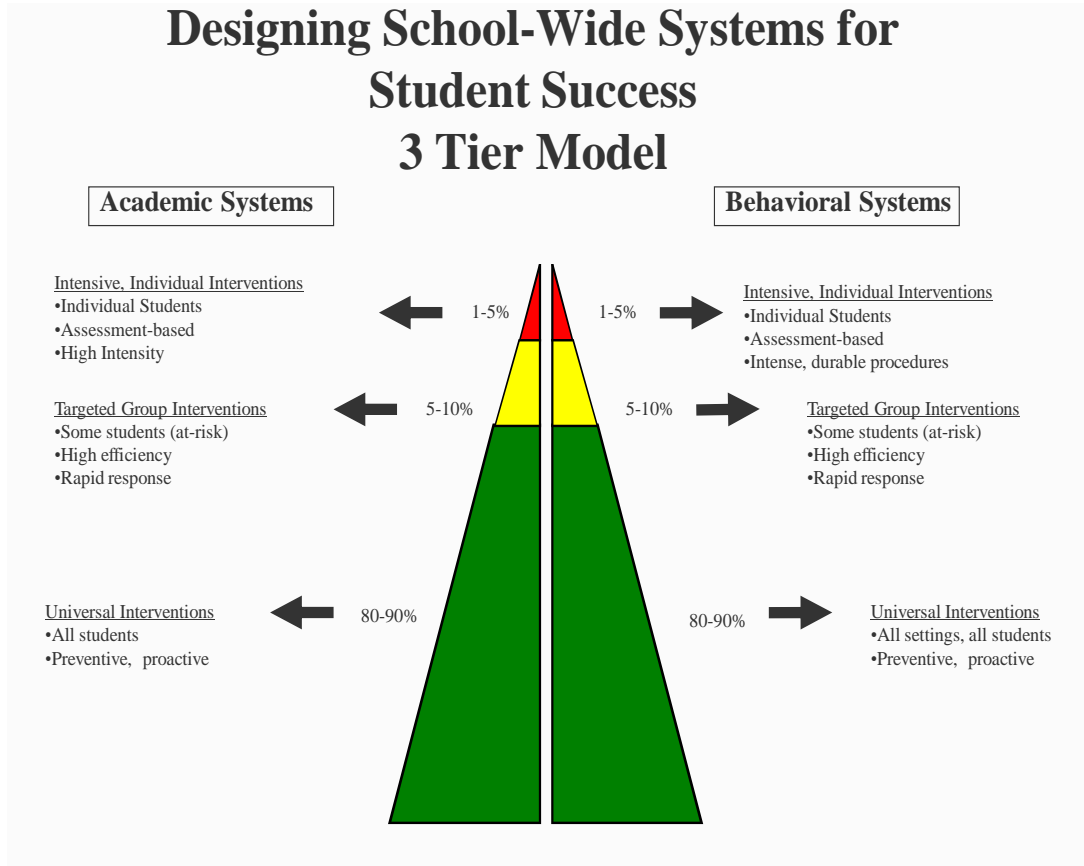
Designing School-Wide Systems for Student Success
3 Tier Model

Academic Systems

Behavioral Systems

Intensive, Individual Interventions
•Individual Students
•Assessment-based
•High Intensity

1-5%

1-5%

Intensive, Individual Interventions
•Individual Students
•Assessment-based
•Intense, durable procedures

Targeted Group Interventions
•Some students (at-risk)
•High efficiency
•Rapid response

5-10%

5-10%

Targeted Group Interventions
•Some students (at-risk)
•High efficiency
•Rapid response

Universal Interventions
•All students
•Preventive, proactive

80-90%

80-90%

Universal Interventions
•All settings, all students
•Preventive, proactive